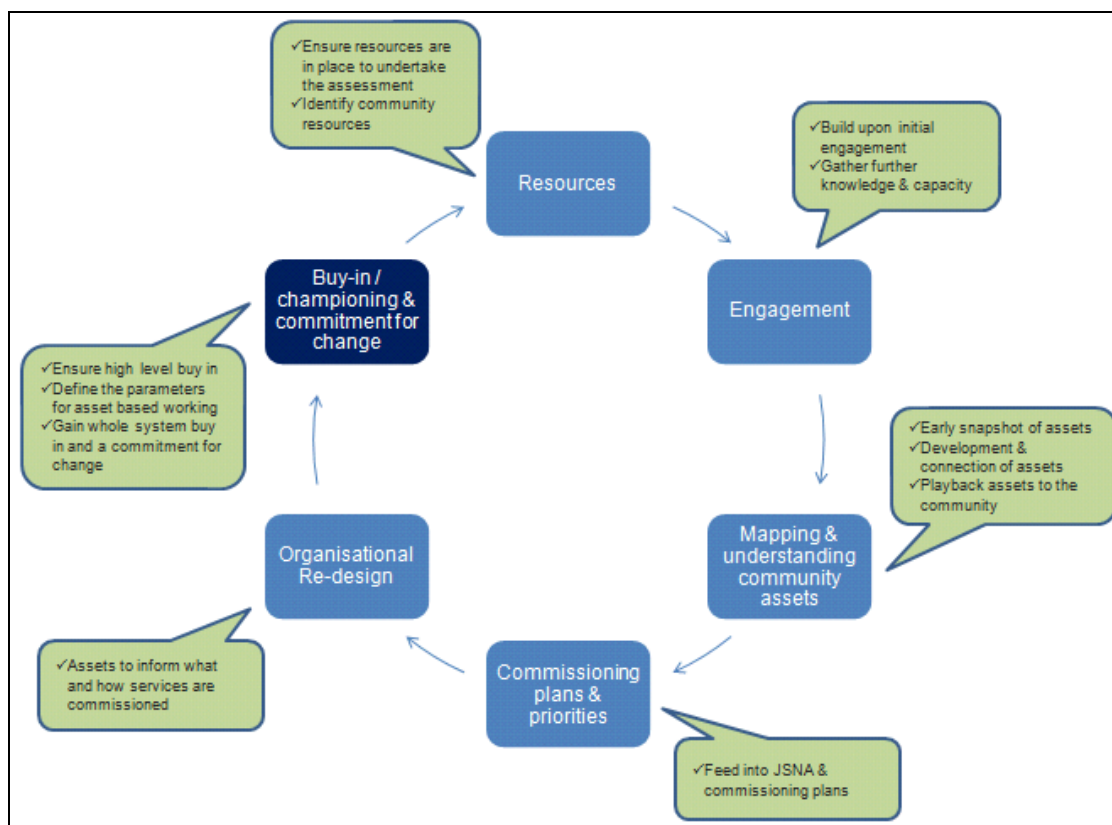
✓Ensure resources are in place to undertake the assessment
✓Identify community resources

Resources

✓Build upon initial engagement
✓Gather further knowledge & capacity

Engagement

✓Early snapshot of assets
✓Development & connection of assets
✓Playback assets to the community

Mapping & understanding community assets

Commissioning plans & priorities

✓Feed into JSNA & commissioning plans

Organisational Re-design

✓Assets to inform what and how services are commissioned

Buy-in / championing & commitment for change

✓Ensure high level buy in
✓Define the parameters for asset based working
✓Gain whole system buy in and a commitment for change